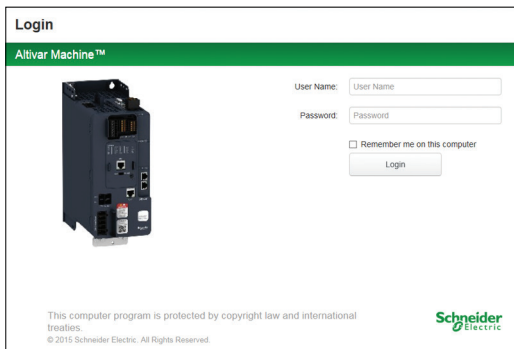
Login

Altivar Machine™

User Name: User Name

Password: Password

Remember me on this computer

Login

This computer program is protected by copyright law and international treaties.

© 2015 Schneider Electric. All Rights Reserved.

Schneider Electric